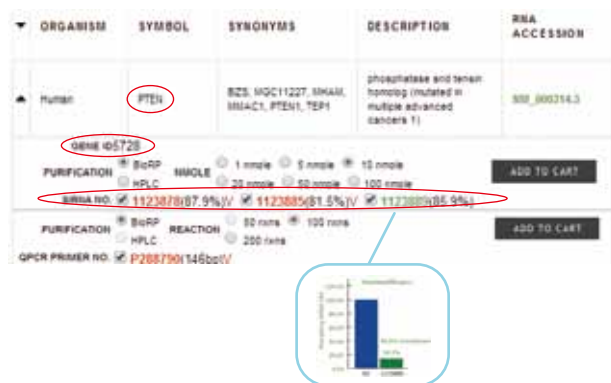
| ORGANISM | SYMBOL | SYNONYMS | DESCRIPTION | RNA ACCESSION |
|---|---|---|---|---|
| Human | PTEN | BZS, MGC11227, MHAM, MMAC1, PTEN1, TEP1 | phosphatase and tensin homolog (mutated in multiple advanced cancers 1) | NM_000314.3 |

GENE ID5728

PURIFICATION BioRP HPLC NMOLE 1 nmole 5 nmole 10 nmole 20 nmole 50 nmole 100 nmole ADD TO CART

SIRNA NO. 1123878(87.9%)V 1123885(81.5%)V 1123889(85.9%)

PURIFICATION BioRP HPLC REACTION 50 rxns 100 rxns 200 rxns ADD TO CART

QPCR PRIMER NO. P288790(146bp)V

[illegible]